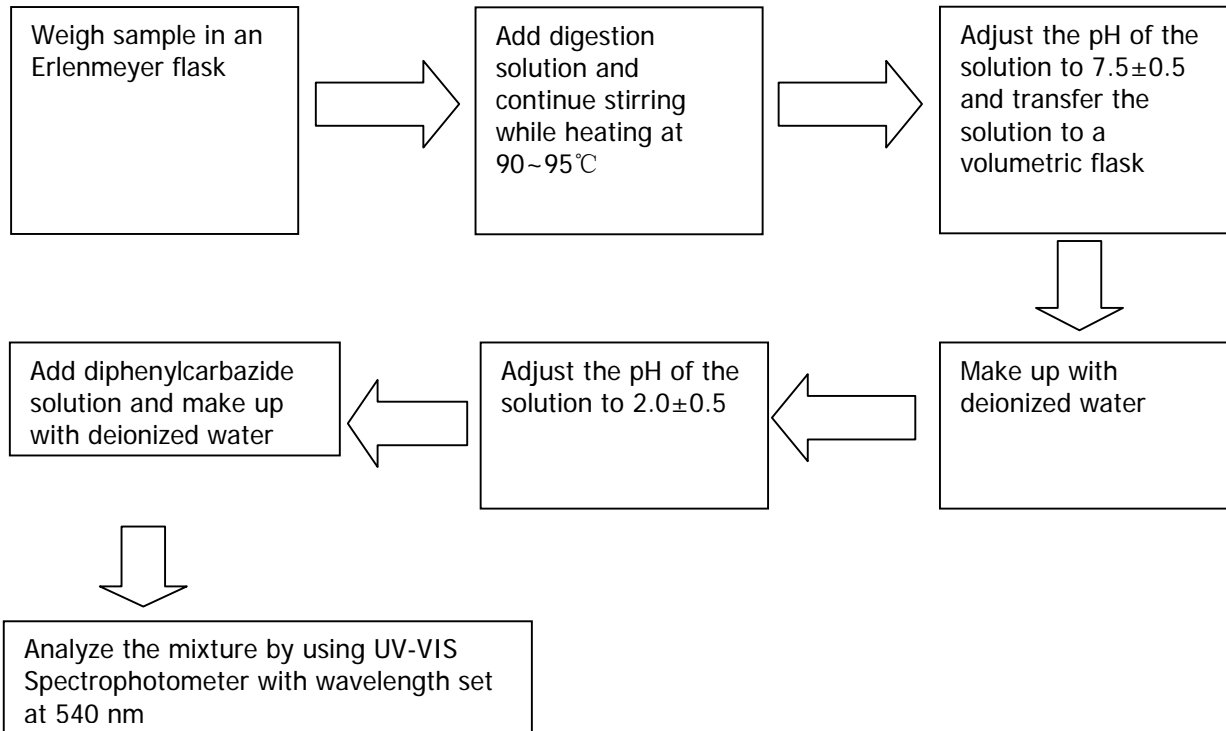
Weigh sample in an Erlenmeyer flask

Add digestion solution and continue stirring while heating at 90~95℃

Adjust the pH of the solution to 7.5$\pm$0.5 and transfer the solution to a volumetric flask

Make up with deionized water

Adjust the pH of the solution to 2.0$\pm$0.5

Add diphenylcarbazide solution and make up with deionized water

Analyze the mixture by using UV-VIS Spectrophotometer with wavelength set at 540 nm